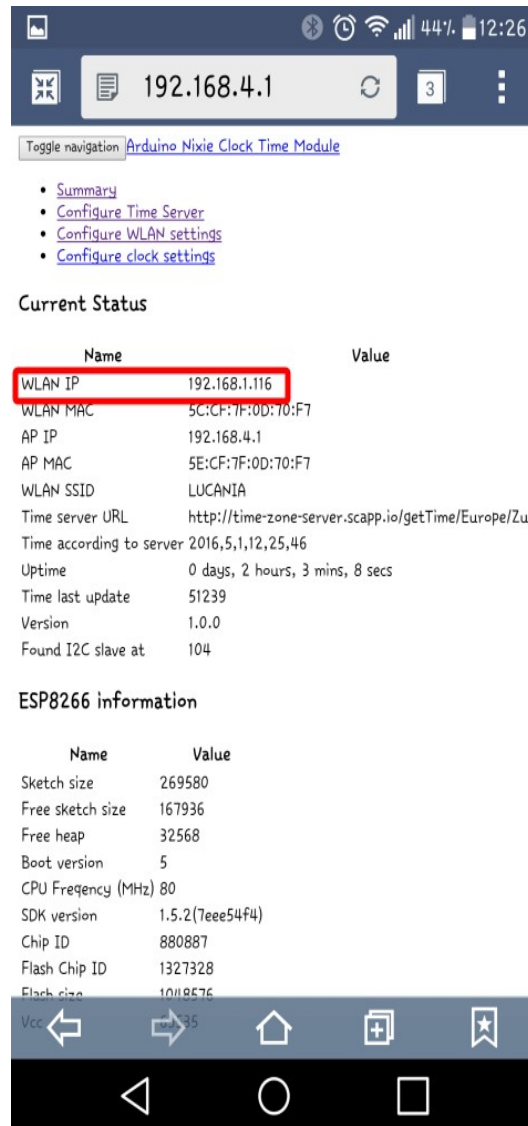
44% 12:26

192.168.4.1

3

Toggle navigation Arduino Nixie Clock Time Module

- Summary
- Configure Time Server
- Configure WLAN settings
- Configure clock settings

Current Status

| Name | Value |
|---|---|
| WLAN IP | 192.168.1.116 |
| WLAN MAC | 5C:CF:7F:0D:70:F7 |
| AP IP | 192.168.4.1 |
| AP MAC | 5E:CF:7F:0D:70:F7 |
| WLAN SSID | LUCANIA |
| Time server URL | http://time-zone-server.scapp.io/getTime/Europe/Zu |
| Time according to server | 2016,5,1,12,25,46 |
| Uptime | 0 days, 2 hours, 3 mins, 8 secs |
| Time last update | 51239 |
| Version | 1.0.0 |
| Found I2C slave at | 104 |

ESP8266 information

| Name | Value |
|---|---|
| Sketch size | 269580 |
| Free sketch size | 167936 |
| Free heap | 32568 |
| Boot version | 5 |
| CPU Freqency (MHz) | 80 |
| SDK version | 1.5.2(7eee54f4) |
| Chip ID | 880887 |
| Flash Chip ID | 1327328 |
| Flash size | 1048576 |
| Vcc | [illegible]35 |